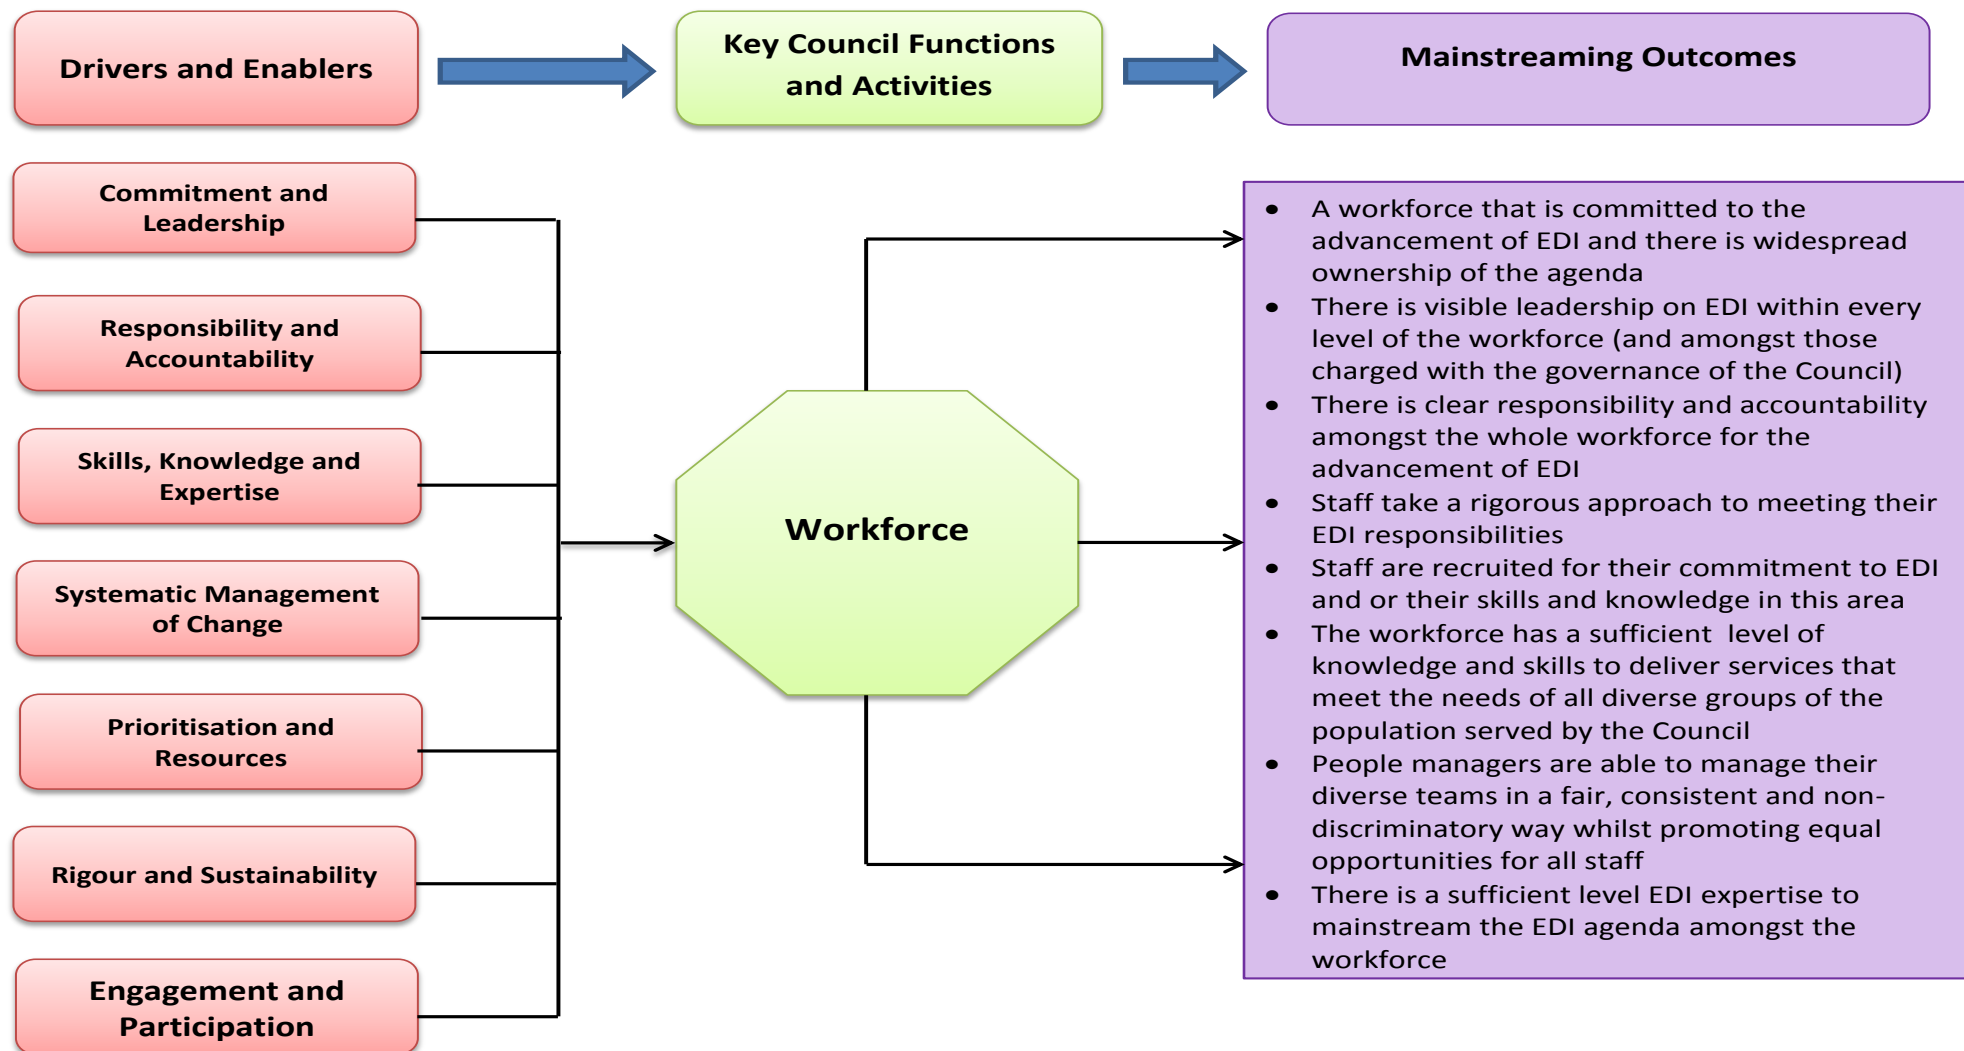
Drivers and Enablers

Key Council Functions and Activities

Mainstreaming Outcomes

Commitment and Leadership

Responsibility and Accountability

Skills, Knowledge and Expertise

Systematic Management of Change

Prioritisation and Resources

Rigour and Sustainability

Engagement and Participation

Workforce

- A workforce that is committed to the advancement of EDI and there is widespread ownership of the agenda
- There is visible leadership on EDI within every level of the workforce (and amongst those charged with the governance of the Council)
- There is clear responsibility and accountability amongst the whole workforce for the advancement of EDI
- Staff take a rigorous approach to meeting their EDI responsibilities
- Staff are recruited for their commitment to EDI and or their skills and knowledge in this area
- The workforce has a sufficient level of knowledge and skills to deliver services that meet the needs of all diverse groups of the population served by the Council
- People managers are able to manage their diverse teams in a fair, consistent and non-discriminatory way whilst promoting equal opportunities for all staff
- There is a sufficient level EDI expertise to mainstream the EDI agenda amongst the workforce